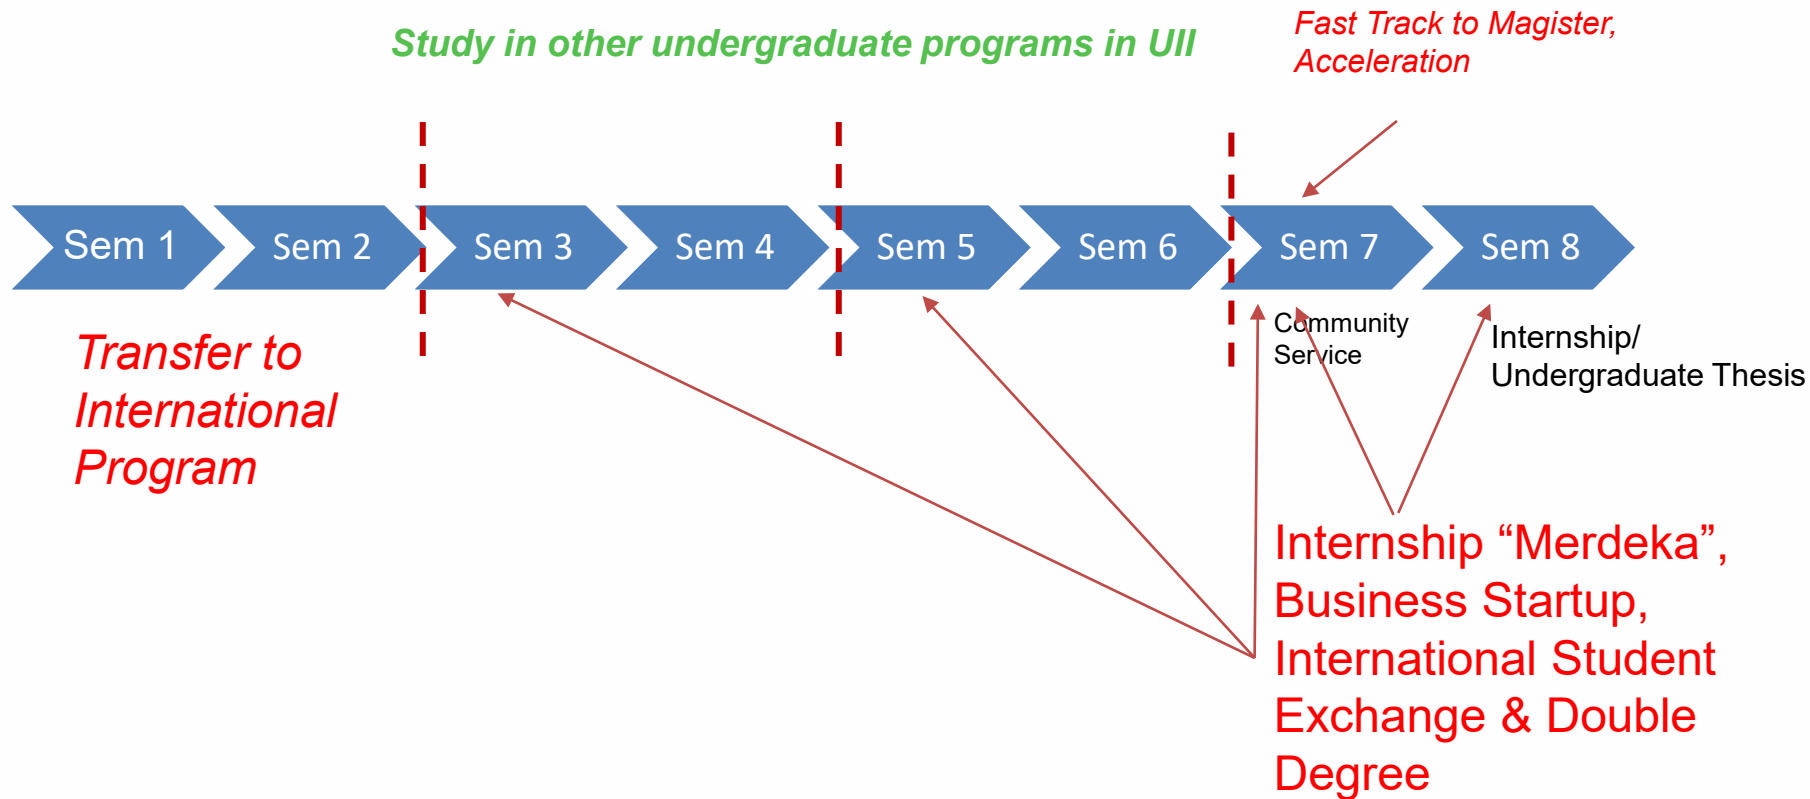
Study in other undergraduate programs in UII

Fast Track to Magister, Acceleration

Sem 1
Sem 2
Sem 3
Sem 4
Sem 5
Sem 6
Sem 7
Sem 8

Transfer to International Program

Community Service

Internship/ Undergraduate Thesis

Internship “Merdeka”, Business Startup, International Student Exchange & Double Degree